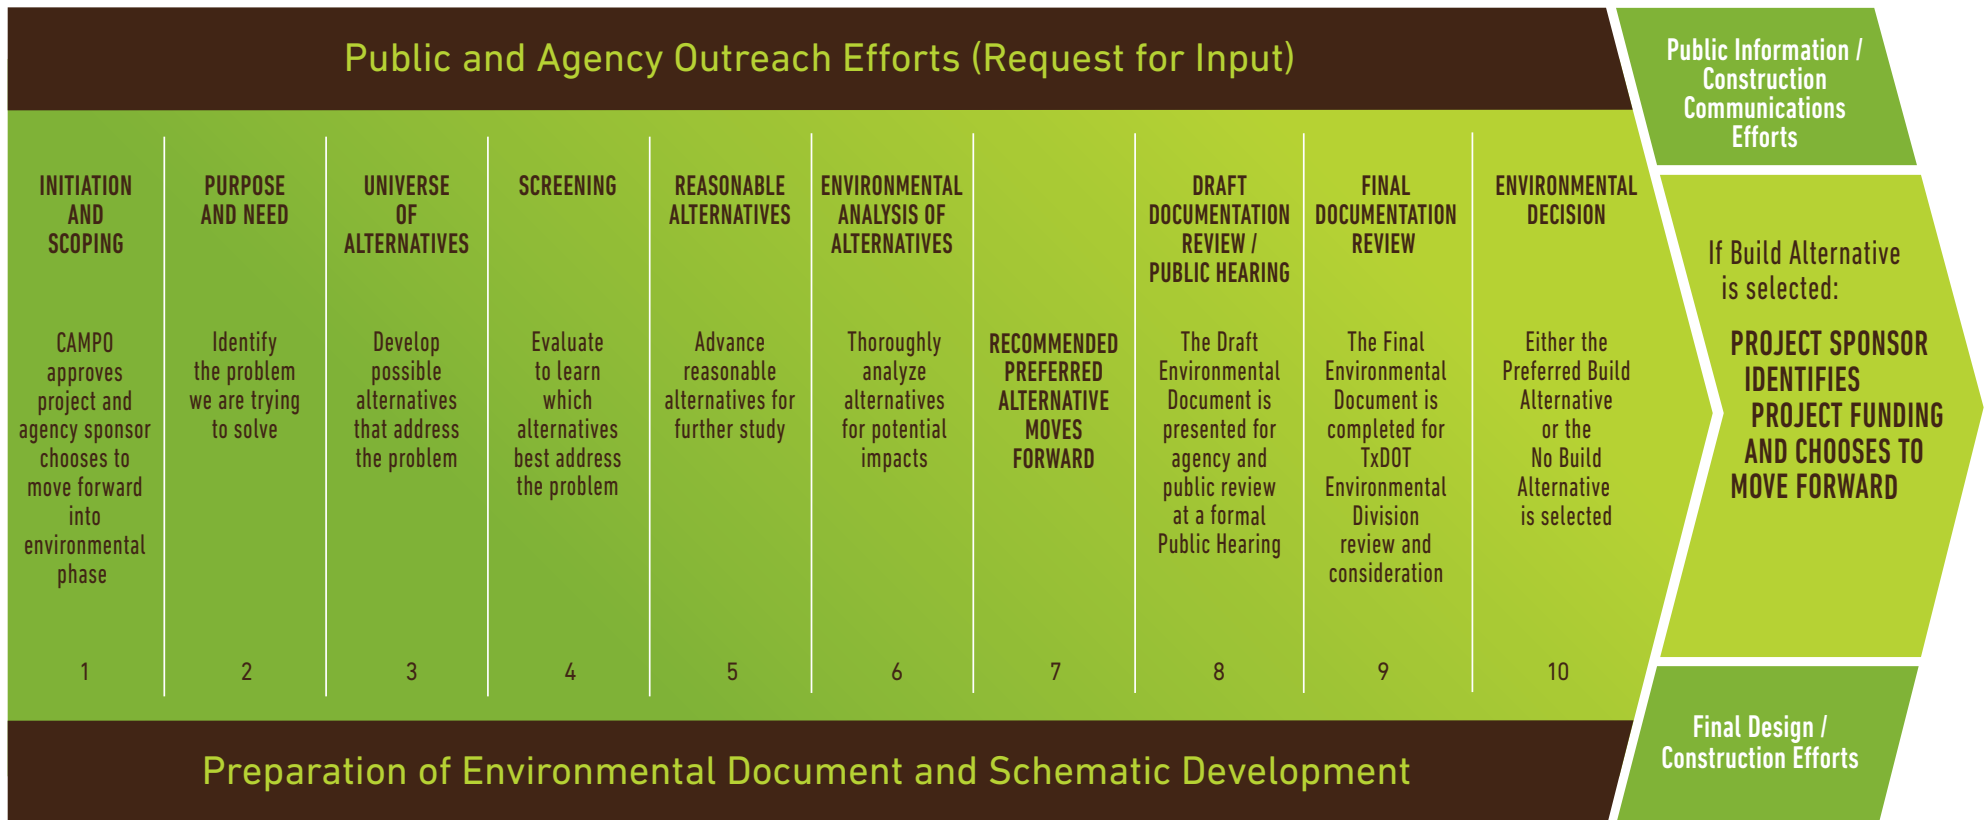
Public and Agency Outreach Efforts (Request for Input)

Public Information / Construction Communications Efforts

INITIATION AND SCOPING

CAMPO approves project and agency sponsor chooses to move forward into environmental phase

1

PURPOSE AND NEED

Identify the problem we are trying to solve

2

UNIVERSE OF ALTERNATIVES

Develop possible alternatives that address the problem

3

SCREENING

Evaluate to learn which alternatives best address the problem

4

REASONABLE ALTERNATIVES

Advance reasonable alternatives for further study

5

ENVIRONMENTAL ANALYSIS OF ALTERNATIVES

Thoroughly analyze alternatives for potential impacts

6

RECOMMENDED PREFERRED ALTERNATIVE MOVES FORWARD

7

DRAFT DOCUMENTATION REVIEW / PUBLIC HEARING

The Draft Environmental Document is presented for agency and public review at a formal Public Hearing

8

FINAL DOCUMENTATION REVIEW

The Final Environmental Document is completed for TxDOT Environmental Division review and consideration

9

ENVIRONMENTAL DECISION

Either the Preferred Build Alternative or the No Build Alternative is selected

10

If Build Alternative is selected:

PROJECT SPONSOR IDENTIFIES PROJECT FUNDING AND CHOOSES TO MOVE FORWARD

Preparation of Environmental Document and Schematic Development

Final Design / Construction Efforts